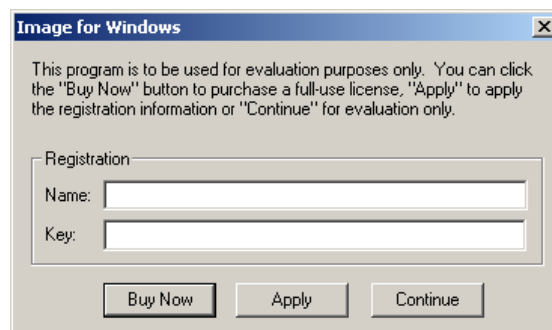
Image for Windows

This program is to be used for evaluation purposes only. You can click the "Buy Now" button to purchase a full-use license, "Apply" to apply the registration information or "Continue" for evaluation only.

Registration

Name:

Key:

Buy Now

Apply

Continue